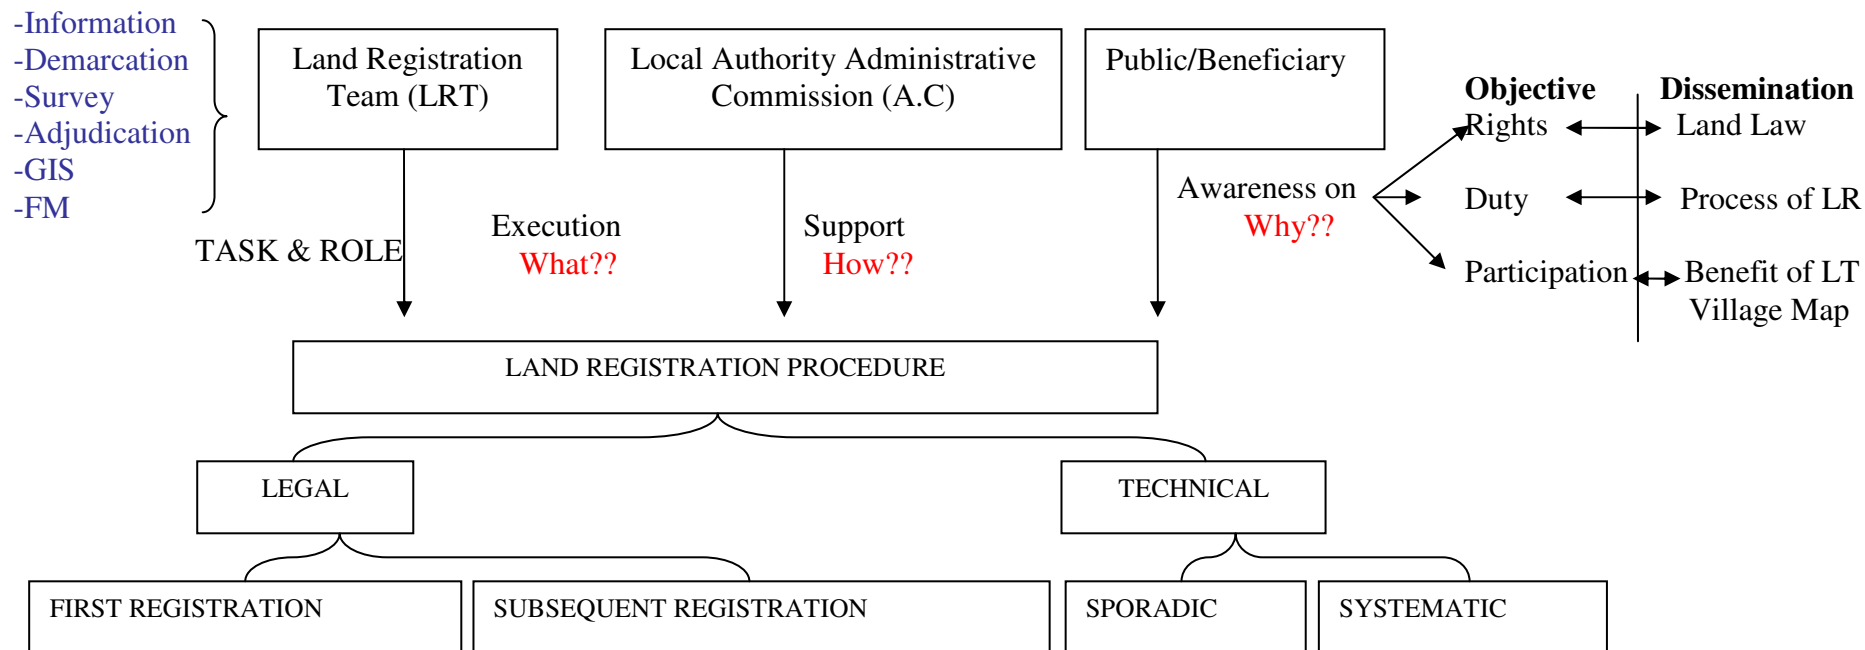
-Information
-Demarcation
-Survey
-Adjudication
-GIS
-FM

Land Registration Team (LRT)

Local Authority Administrative Commission (A.C)

Public/Beneficiary

TASK & ROLE

Execution
What??

Support
How??

Awareness on
Why??

Objective
Rights
Duty
Participation

Dissemination
Land Law
Process of LR
Benefit of LT
Village Map

LAND REGISTRATION PROCEDURE

LEGAL

TECHNICAL

FIRST REGISTRATION

SUBSEQUENT REGISTRATION

SPORADIC

SYSTEMATIC